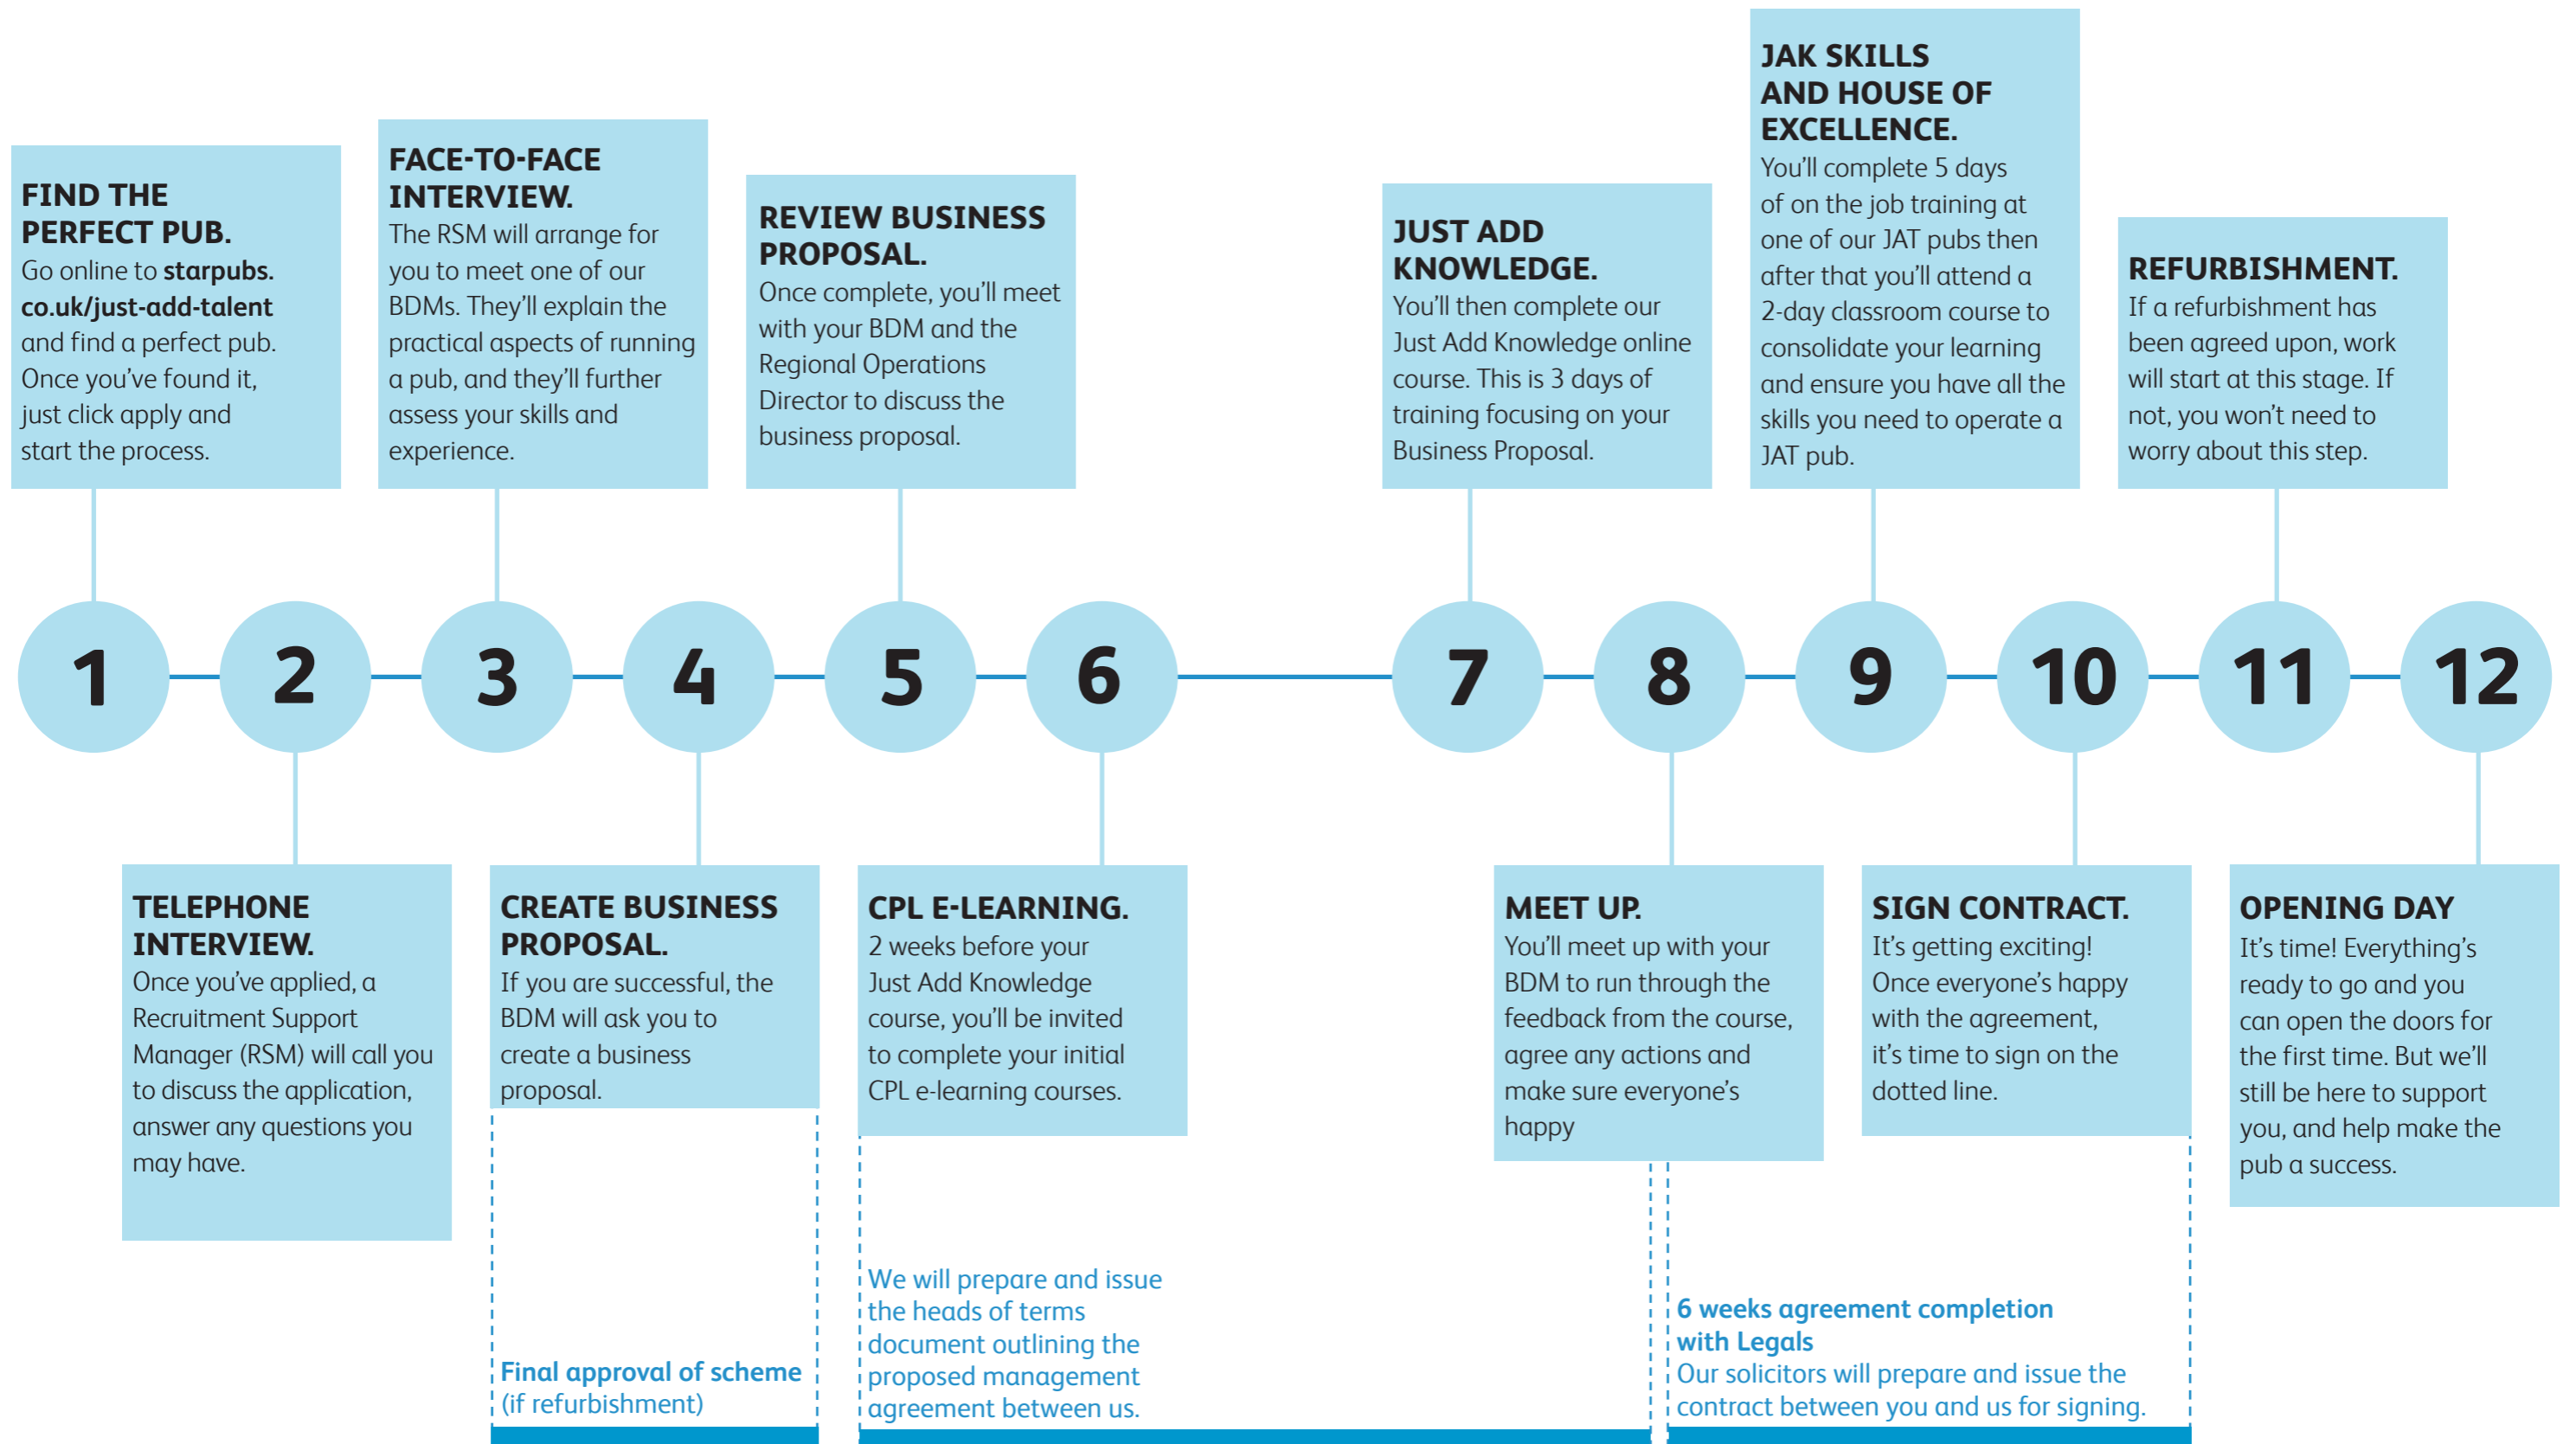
FIND THE PERFECT PUB.
Go online to starpubs.co.uk/just-add-talent and find a perfect pub. Once you've found it, just click apply and start the process.

FACE-TO-FACE INTERVIEW.
The RSM will arrange for you to meet one of our BDMs. They'll explain the practical aspects of running a pub, and they'll further assess your skills and experience.

REVIEW BUSINESS PROPOSAL.
Once complete, you'll meet with your BDM and the Regional Operations Director to discuss the business proposal.

JUST ADD KNOWLEDGE.
You'll then complete our Just Add Knowledge online course. This is 3 days of training focusing on your Business Proposal.

JAK SKILLS AND HOUSE OF EXCELLENCE.
You'll complete 5 days of on the job training at one of our JAT pubs then after that you'll attend a 2-day classroom course to consolidate your learning and ensure you have all the skills you need to operate a JAT pub.

REFURBISHMENT.
If a refurbishment has been agreed upon, work will start at this stage. If not, you won't need to worry about this step.

1 2 3 4 5 6 7 8 9 10 11 12

TELEPHONE INTERVIEW.
Once you've applied, a Recruitment Support Manager (RSM) will call you to discuss the application, answer any questions you may have.

CREATE BUSINESS PROPOSAL.
If you are successful, the BDM will ask you to create a business proposal.

CPL E-LEARNING.
2 weeks before your Just Add Knowledge course, you'll be invited to complete your initial CPL e-learning courses.

MEET UP.
You'll meet up with your BDM to run through the feedback from the course, agree any actions and make sure everyone's happy

SIGN CONTRACT.
It's getting exciting! Once everyone's happy with the agreement, it's time to sign on the dotted line.

OPENING DAY
It's time! Everything's ready to go and you can open the doors for the first time. But we'll still be here to support you, and help make the pub a success.

Final approval of scheme (if refurbishment)

We will prepare and issue the heads of terms document outlining the proposed management agreement between us.

6 weeks agreement completion with Legals
Our solicitors will prepare and issue the contract between you and us for signing.